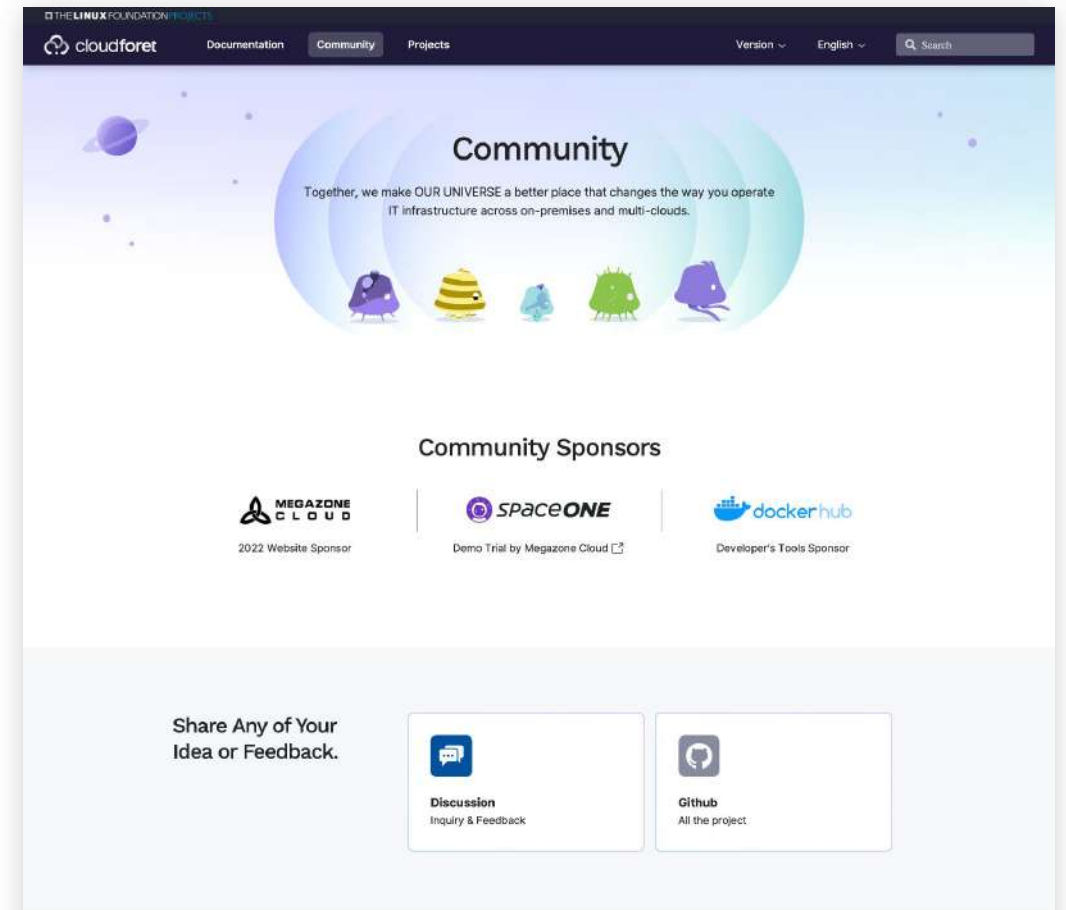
THE LINUX FOUNDATION PROJECTS

cloudforet Documentation Community Projects Version English Search

Community

Together, we make OUR UNIVERSE a better place that changes the way you operate IT infrastructure across on-premises and multi-clouds.

Community Sponsors

MEGAZONE CLOUD
2022 Website Sponsor

spaceONE
Demo Trial by Megazone Cloud

docker hub
Developer's Tools Sponsor

Share Any of Your Idea or Feedback.

Discussion
Inquiry & Feedback

Github
All the project